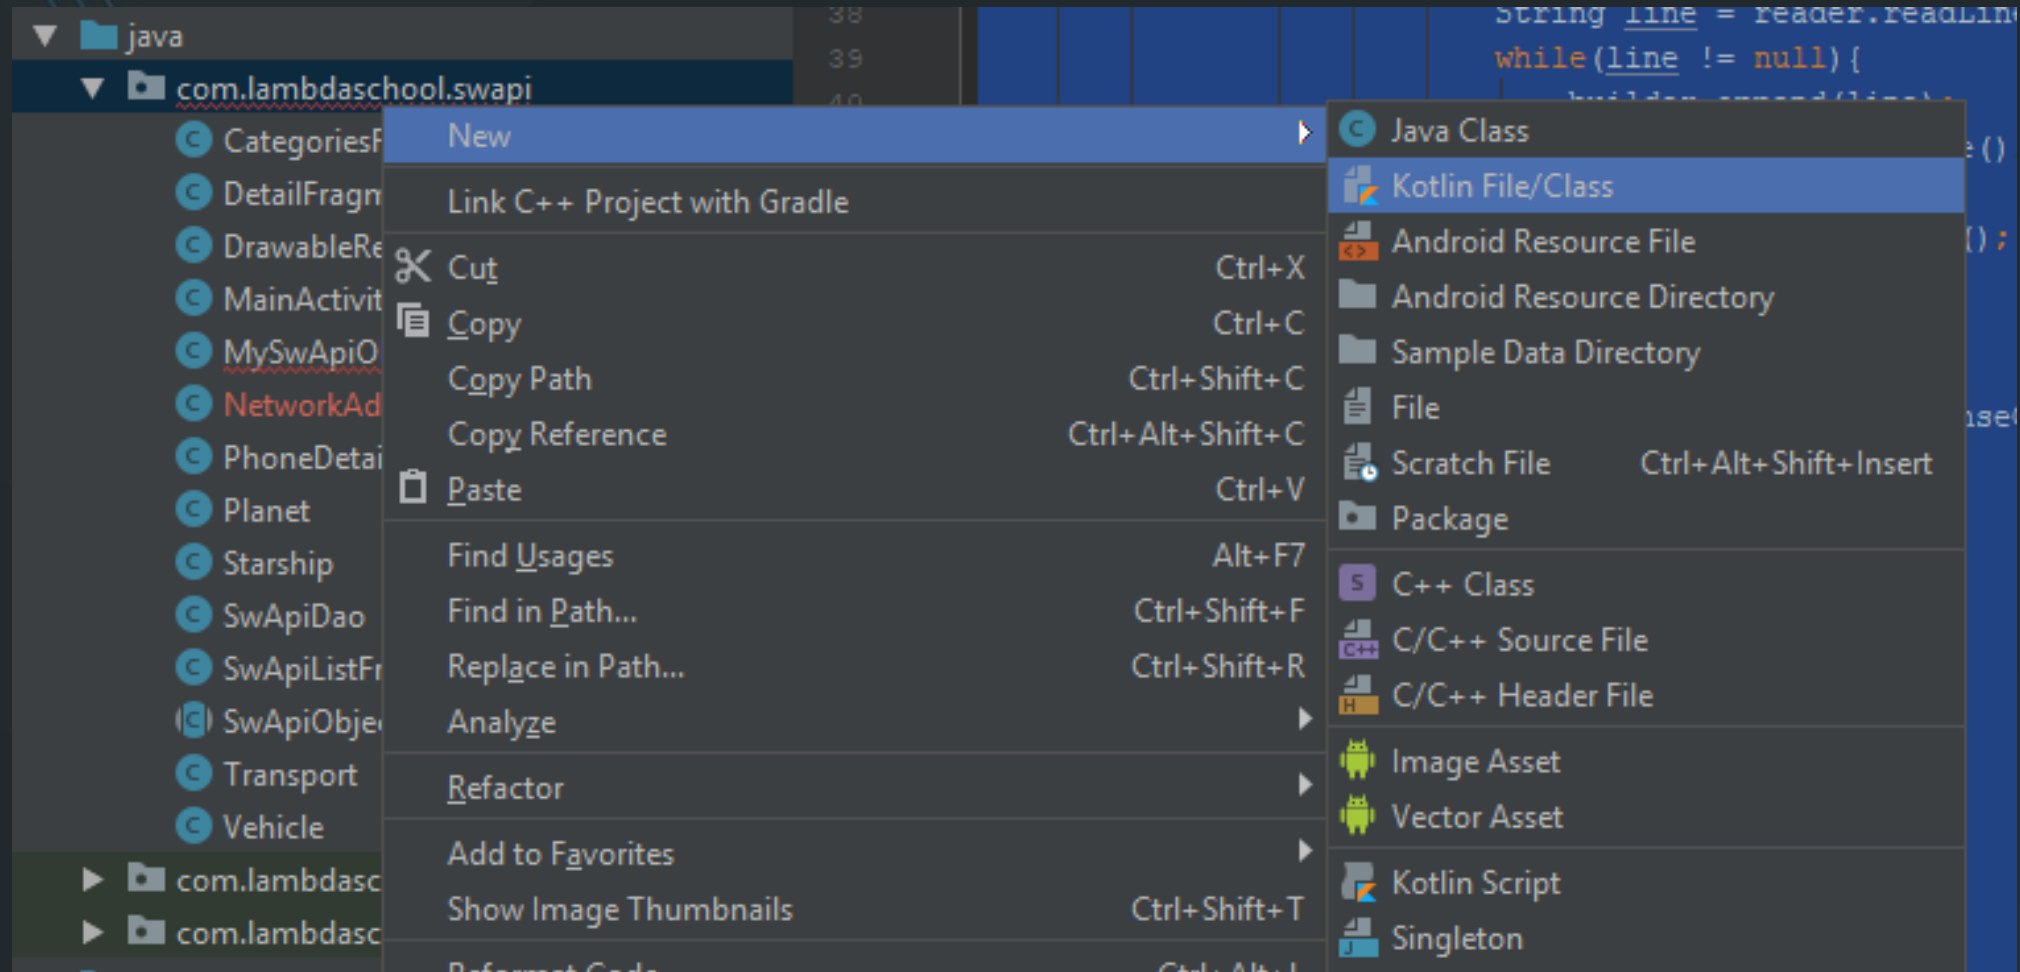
java
com.lambdaschool.swapi
CategoriesF
DetailFragm
DrawableRe
MainActivit
MySwApiO
NetworkAd
PhoneDetai
Planet
Starship
SwApiDao
SwApiListFr
SwApiObje
Transport
Vehicle
com.lambdasc
com.lambdasc

38
39
40

String line = reader.readLin
while(line != null){
builder.append(line);

New
Link C++ Project with Gradle
Cut Ctrl+X
Copy Ctrl+C
Copy Path Ctrl+Shift+C
Copy Reference Ctrl+Alt+Shift+C
Paste Ctrl+V
Find Usages Alt+F7
Find in Path... Ctrl+Shift+F
Replace in Path... Ctrl+Shift+R
Analyze
Refactor
Add to Favorites
Show Image Thumbnails Ctrl+Shift+T
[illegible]

Java Class
Kotlin File/Class
Android Resource File
Android Resource Directory
Sample Data Directory
File
Scratch File Ctrl+Alt+Shift+Insert
Package
C++ Class
C/C++ Source File
C/C++ Header File
Image Asset
Vector Asset
Kotlin Script
Singleton